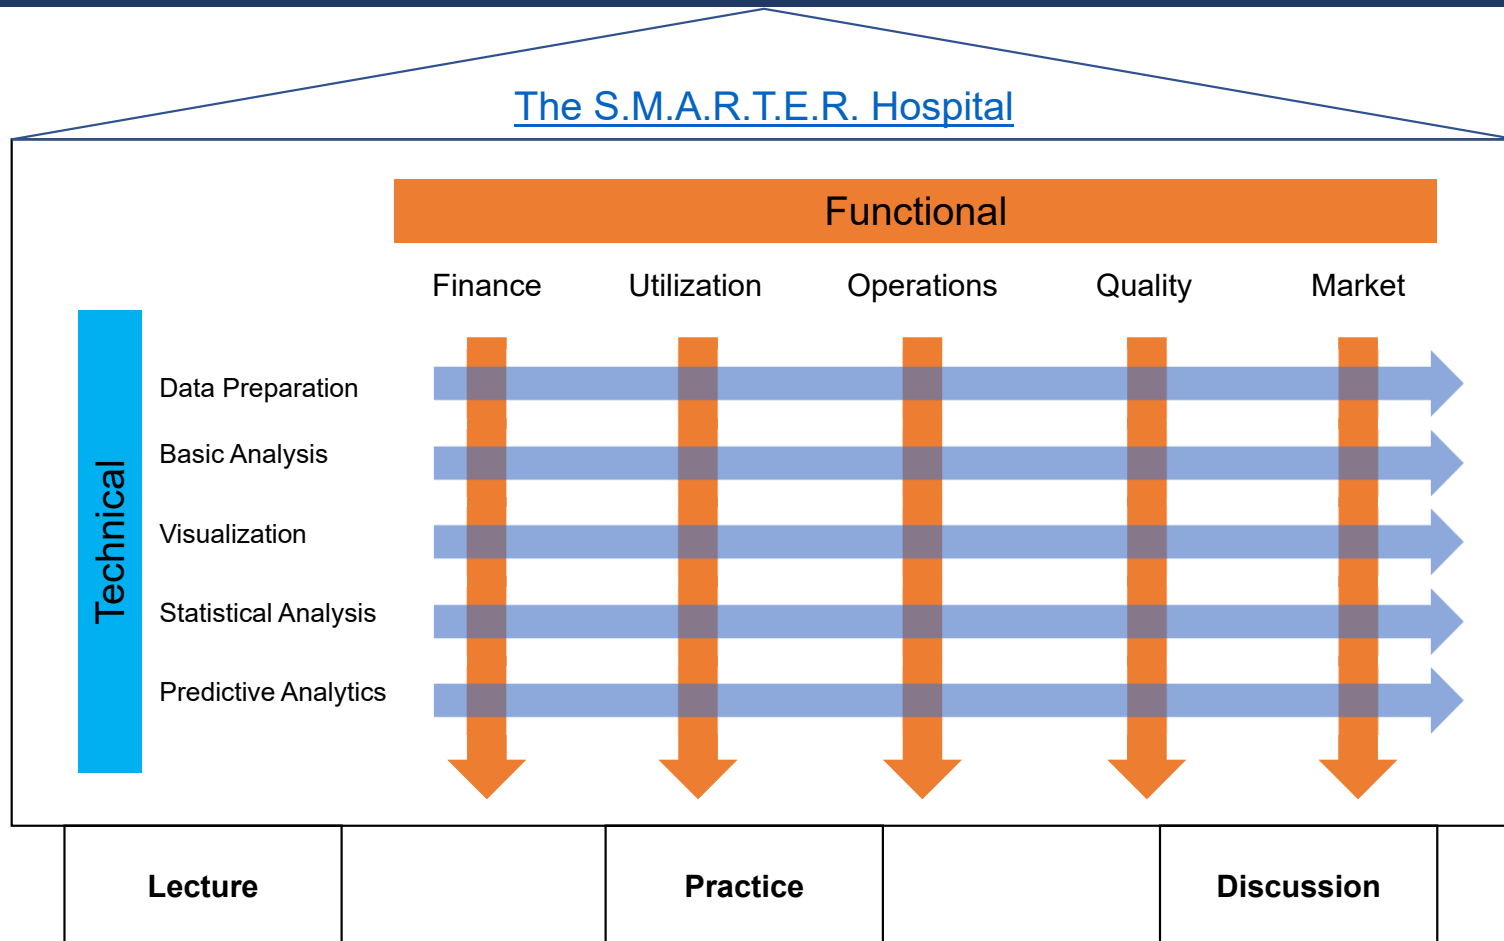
The S.M.A.R.T.E.R. Hospital

Functional

Finance Utilization Operations Quality Market

Technical

Data Preparation
Basic Analysis
Visualization
Statistical Analysis
Predictive Analytics

Lecture
Practice
Discussion